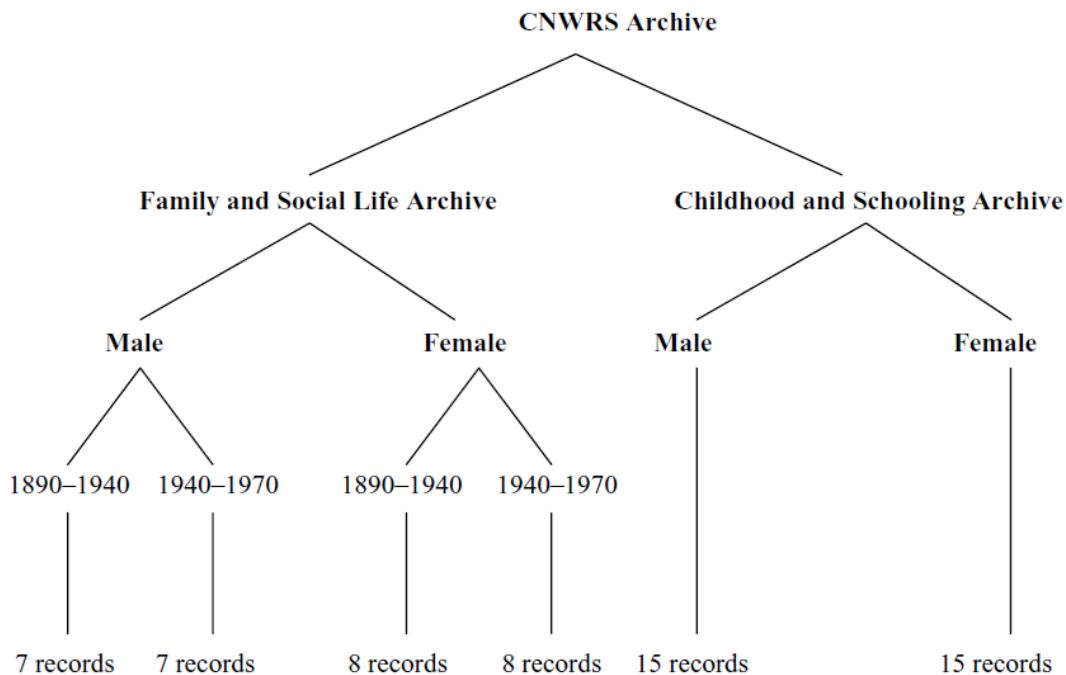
CNWRS Archive

Family and Social Life Archive

Childhood and Schooling Archive

Male

Female

Male

Female

1890–1940

1940–1970

1890–1940

1940–1970

7 records

7 records

8 records

8 records

15 records

15 records